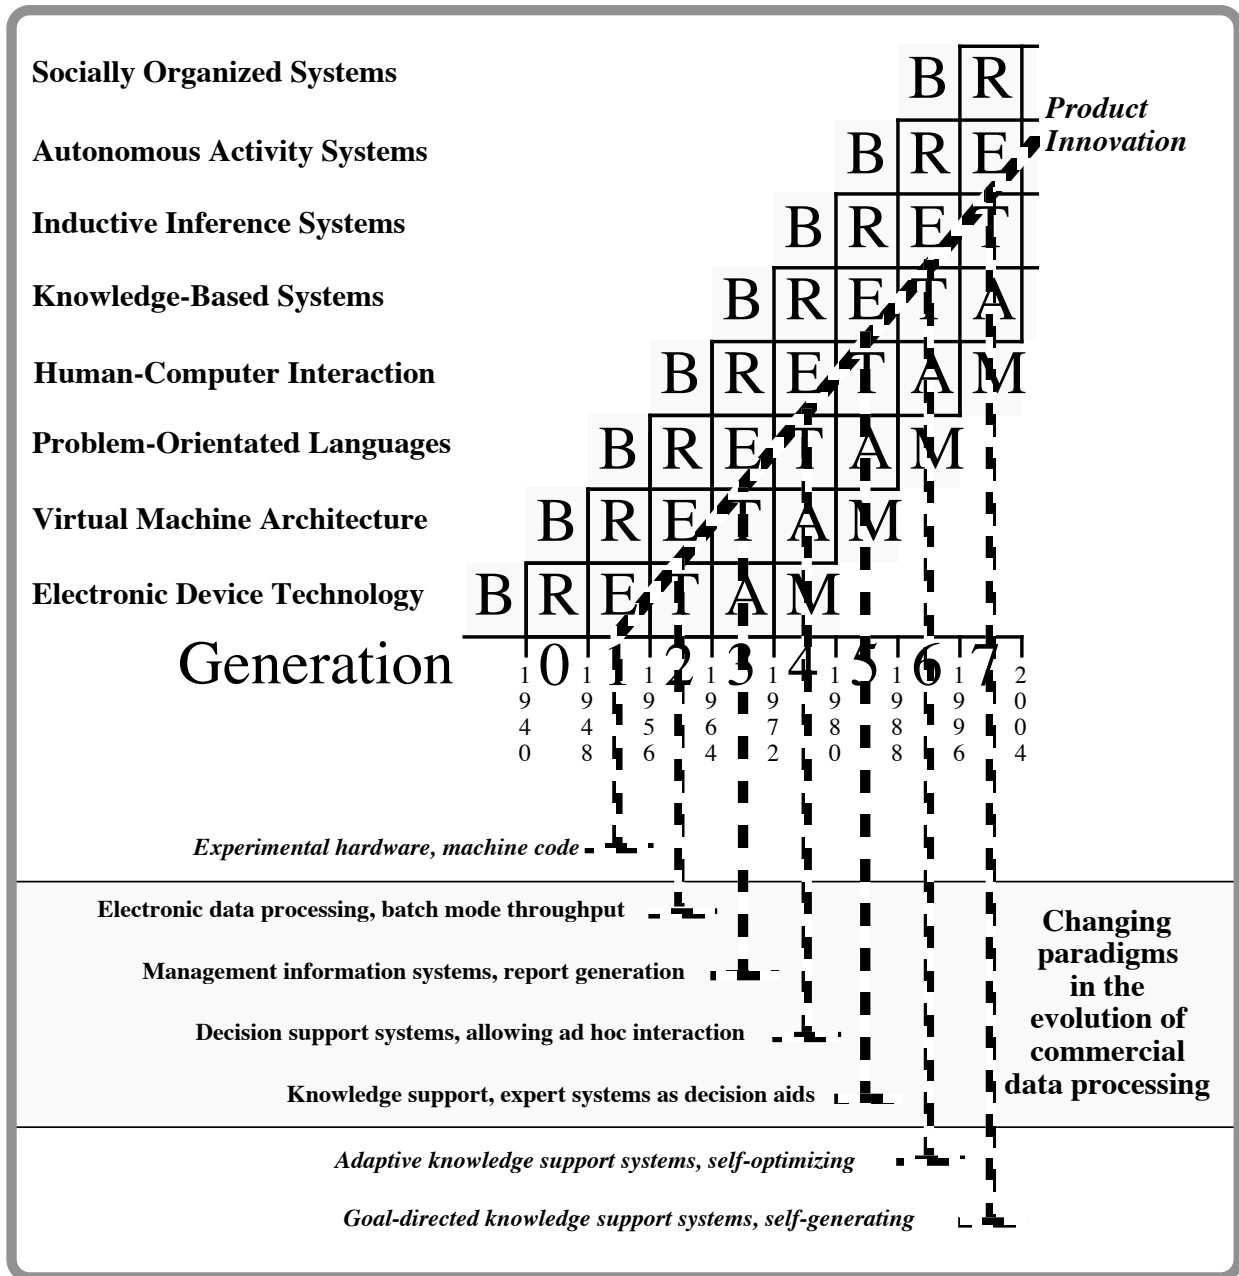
Socially Organized Systems
Autonomous Activity Systems
Inductive Inference Systems
Knowledge-Based Systems
Human-Computer Interaction
Problem-Orientated Languages
Virtual Machine Architecture
Electronic Device Technology

B R
B R E
B R E T
B R E T A
B R E T A M
B R E T A M
B R E T A M
B R E T A M

Product Innovation

Generation 0 1 2 3 4 5 6 7

1940 1948 1956 1964 1972 1980 1988 1996 2004

Experimental hardware, machine code
Electronic data processing, batch mode throughput
Management information systems, report generation
Decision support systems, allowing ad hoc interaction
Knowledge support, expert systems as decision aids
Adaptive knowledge support systems, self-optimizing
Goal-directed knowledge support systems, self-generating

Changing paradigms in the evolution of commercial data processing